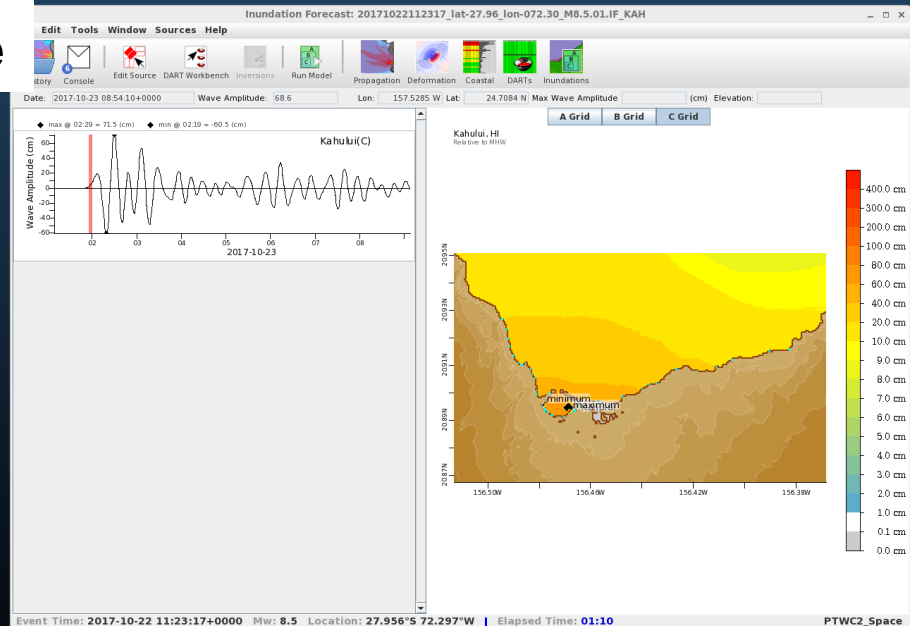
Inundation Forecast: 20171022112317_lat-27.96_lon-072.30_M8.5.01.IF_KAH

Edit Tools Window Sources Help

story Console Edit Source DART Workbench Inversions Run Model Propagation Deformation Coastal DARTs Inundations

Date: 2017-10-23 08:54:10+0000 Wave Amplitude: 68.6 Lon: 157.5285 W Lat: 24.7084 N Max Wave Amplitude (cm) Elevation:

◆ max @ 02:29 = 71.5 (cm) ◆ min @ 02:19 = -60.5 (cm)

Kahului(C)

Wave Amplitude (cm)

60 40 20 0 -20 -40 -60

02 03 04 05 06 07 08

2017-10-23

A Grid B Grid C Grid

Kahului, HI
Relative to MHW

2095N 2093N 2091N 2089N 2087N

minimum maximum

156.50W 156.46W 156.42W 156.38W

400.0 cm
300.0 cm
200.0 cm
100.0 cm
80.0 cm
60.0 cm
40.0 cm
20.0 cm
10.0 cm
9.0 cm
8.0 cm
7.0 cm
6.0 cm
5.0 cm
4.0 cm
3.0 cm
2.0 cm
1.0 cm
0.1 cm
0.0 cm

Event Time: 2017-10-22 11:23:17+0000 Mw: 8.5 Location: 27.956°S 72.297°W | Elapsed Time: 01:10 PTWC2_Space